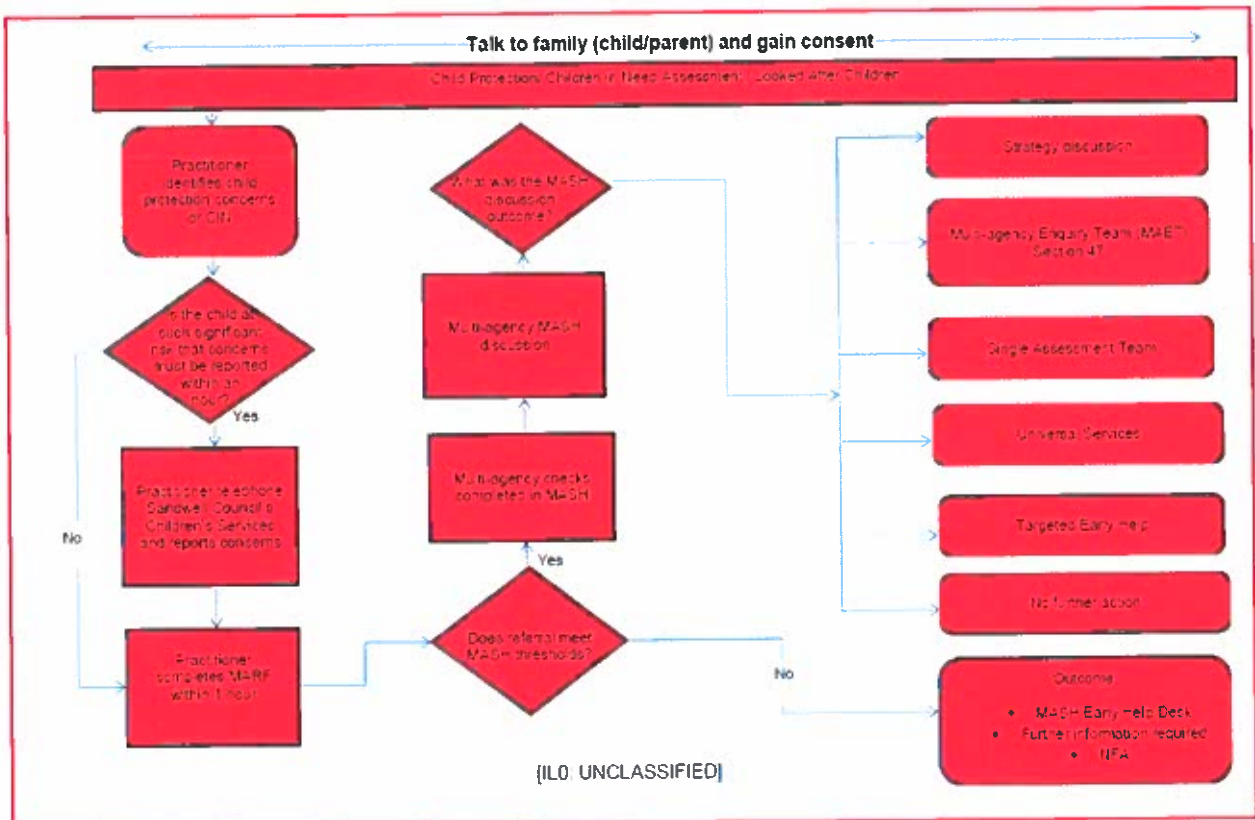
Talk to family (child/parent) and gain consent

Child Protection/ Children in Need Assessment/ Looked after Children

Practitioner identifies child protection concerns or CIN

Is the child at such significant risk that concerns must be reported within an hour?

Yes

No

Practitioner telephone Sandwell Council's Children's Services and reports concerns

Practitioner completes MARF within 1 hour

Does referral meet MASH thresholds?

Yes

No

Multi-agency checks completed in MASH

Multi-agency MASH discussion

What was the MASH discussion outcome?

Strategy discussion

Multi-agency Enquiry Team (MAET) Section 47

Single Assessment Team

Universal Services

Targeted Early Help

No further action

Outcome
• MASH Early Help Desk
• Further information required
• NFA

[IL0: UNCLASSIFIED]